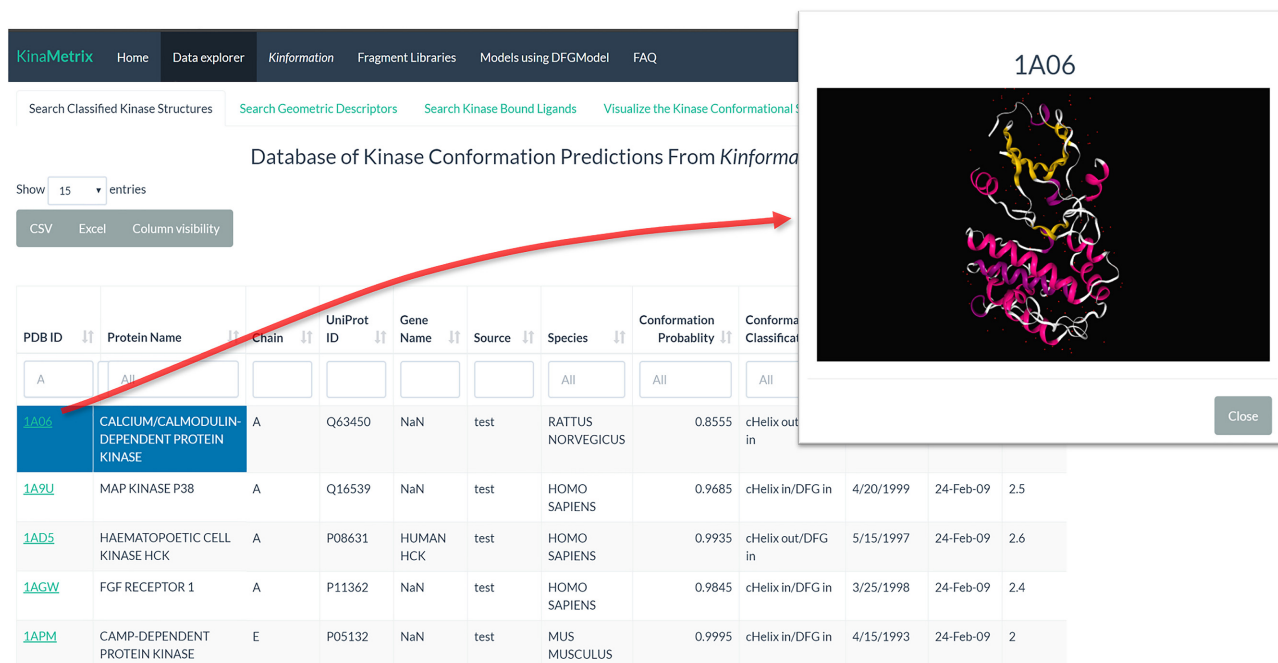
KinaMetrix Home Data explorer Kinformation Fragment Libraries Models using DFGModel FAQ

Search Classified Kinase Structures Search Geometric Descriptors Search Kinase Bound Ligands Visualize the Kinase Conformational S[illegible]

Database of Kinase Conformation Predictions From Kinforma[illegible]

Show 15 entries

CSV Excel Column visibility

| PDB ID | Protein Name | Chain | UniProt ID | Gene Name | Source | Species | Conformation Probability | Conforma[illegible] Classificat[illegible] | | | |
|---|---|---|---|---|---|---|---|---|---|---|---|
| A | All | | | | | All | All | All | | | |
| 1A06 | CALCIUM/CALMODULIN-DEPENDENT PROTEIN KINASE | A | Q63450 | NaN | test | RATTUS NORVEGICUS | 0.8555 | cHelix out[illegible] in | | | |
| 1A9U | MAP KINASE P38 | A | Q16539 | NaN | test | HOMO SAPIENS | 0.9685 | cHelix in/DFG in | 4/20/1999 | 24-Feb-09 | 2.5 |
| 1AD5 | HAEMATOPOETIC CELL KINASE HCK | A | P08631 | HUMAN HCK | test | HOMO SAPIENS | 0.9935 | cHelix out/DFG in | 5/15/1997 | 24-Feb-09 | 2.6 |
| 1AGW | FGF RECEPTOR 1 | A | P11362 | NaN | test | HOMO SAPIENS | 0.9845 | cHelix in/DFG in | 3/25/1998 | 24-Feb-09 | 2.4 |
| 1APM | CAMP-DEPENDENT PROTEIN KINASE | E | P05132 | NaN | test | MUS MUSCULUS | 0.9995 | cHelix in/DFG in | 4/15/1993 | 24-Feb-09 | 2 |

1A06

Close